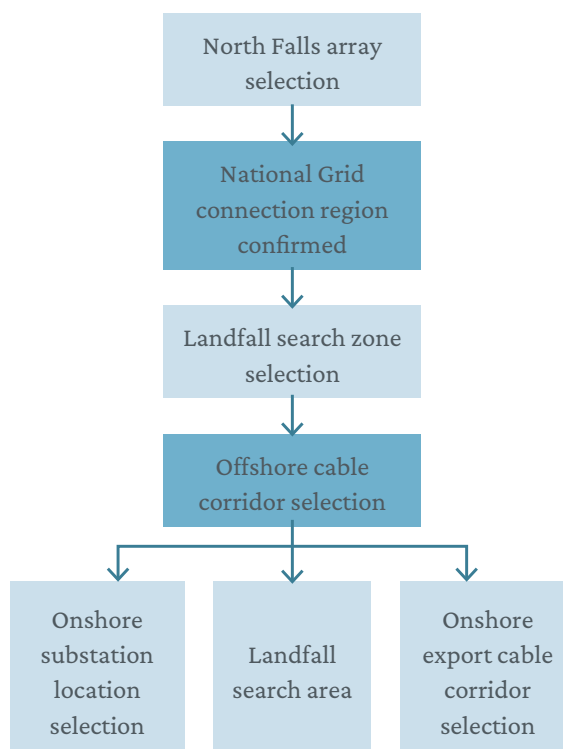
North Falls array selection

National Grid connection region confirmed

Landfall search zone selection

Offshore cable corridor selection

Onshore substation location selection

Landfall search area

Onshore export cable corridor selection